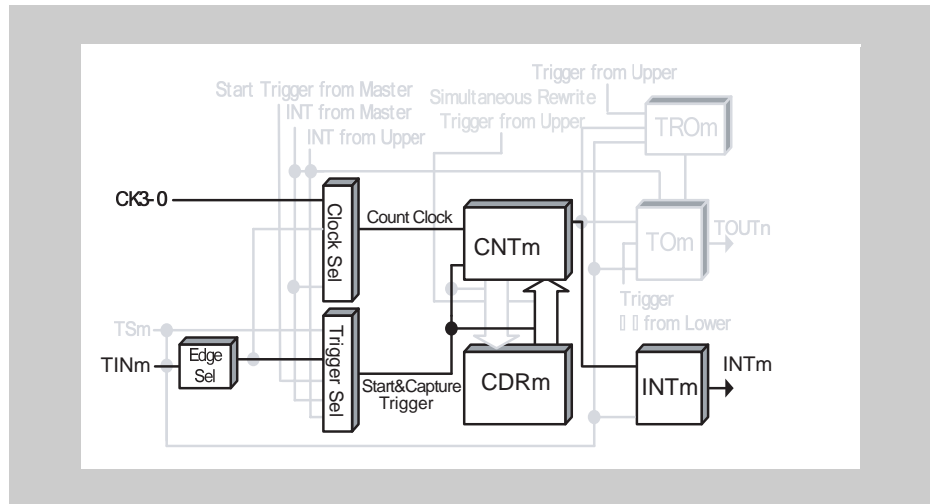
Trigger from Upper
Start Trigger from Master
INT from Master
INT from Upper
Simultaneous Rewrite
Trigger from Upper
TROm
CK3-0
Clock Sel
Count Clock
CNTm
TOm
TOUTn
Trigger
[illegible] from Lower
TSm
Trigger Sel
TINm
Edge Sel
Start&Capture Trigger
CDRm
INTm
INTm